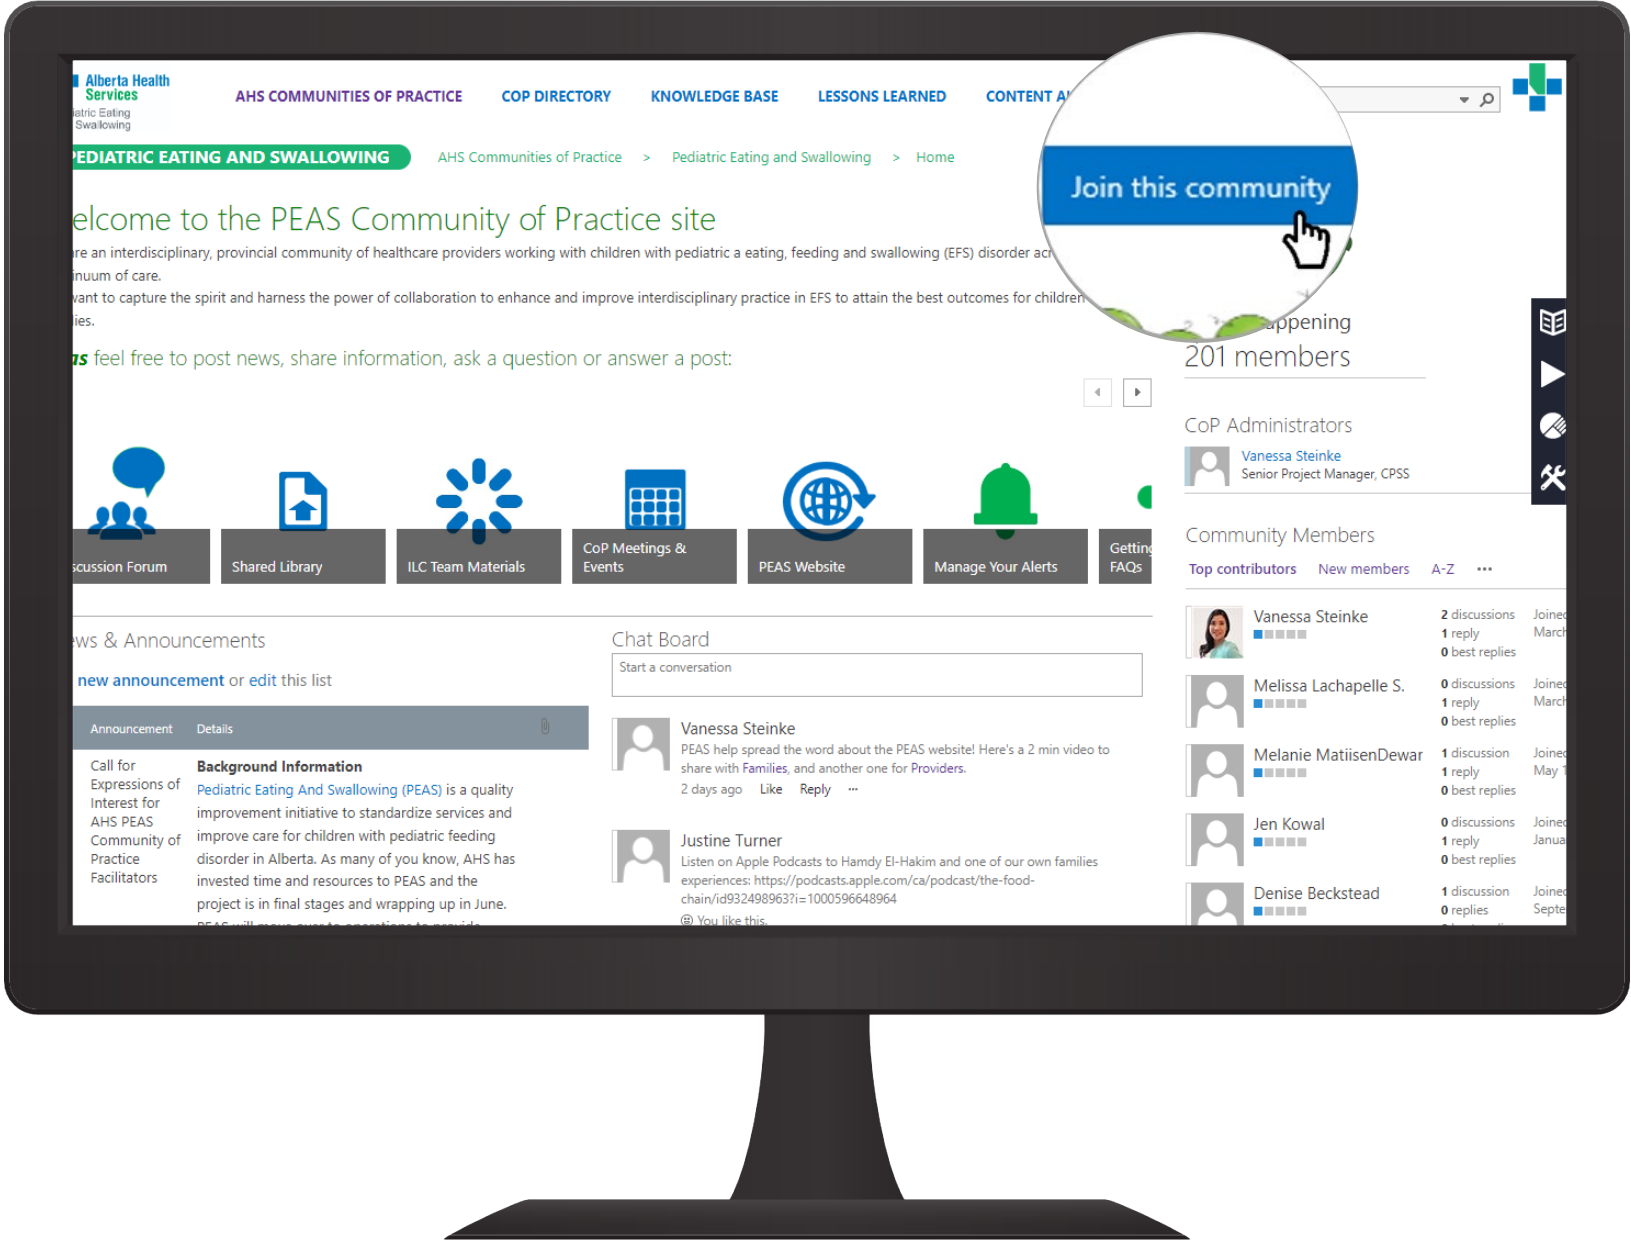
Alberta Health Services
iatric Eating Swallowing

AHS COMMUNITIES OF PRACTICE COP DIRECTORY KNOWLEDGE BASE LESSONS LEARNED CONTENT A

EDIATRIC EATING AND SWALLOWING AHS Communities of Practice > Pediatric Eating and Swallowing > Home

Join this community

elcome to the PEAS Community of Practice site

re an interdisciplinary, provincial community of healthcare providers working with children with pediatric a eating, feeding and swallowing (EFS) disorder acr inuum of care.

want to capture the spirit and harness the power of collaboration to enhance and improve interdisciplinary practice in EFS to attain the best outcomes for children ies.

us feel free to post news, share information, ask a question or answer a post:

appening
201 members

CoP Administrators
Vanessa Steinke
Senior Project Manager, CPSS

scussion Forum | Shared Library | ILC Team Materials | CoP Meetings & Events | PEAS Website | Manage Your Alerts | Gettin FAQs

Community Members
Top contributors New members A-Z ...

ws & Announcements
new announcement or edit this list

| Announcement | Details |
|---|---|
| Call for Expressions of Interest for AHS PEAS Community of Practice Facilitators | Background Information Pediatric Eating And Swallowing (PEAS) is a quality improvement initiative to standardize services and improve care for children with pediatric feeding disorder in Alberta. As many of you know, AHS has invested time and resources to PEAS and the project is in final stages and wrapping up in June. |

Chat Board
Start a conversation

Vanessa Steinke
PEAS help spread the word about the PEAS website! Here's a 2 min video to share with Families, and another one for Providers.
2 days ago Like Reply ...

Justine Turner
Listen on Apple Podcasts to Hamdy El-Hakim and one of our own families experiences: https://podcasts.apple.com/ca/podcast/the-food-chain/id932498963?i=1000596648964
You like this.

Vanessa Steinke 2 discussions 1 reply 0 best replies Joine March
Melissa Lachapelle S. 0 discussions 1 reply 0 best replies Joine March
Melanie MatiisenDewar 1 discussion 1 reply 0 best replies Joine May
Jen Kowal 0 discussions 1 reply 0 best replies Joine Janua
Denise Beckstead 1 discussion 0 replies Joine Septe